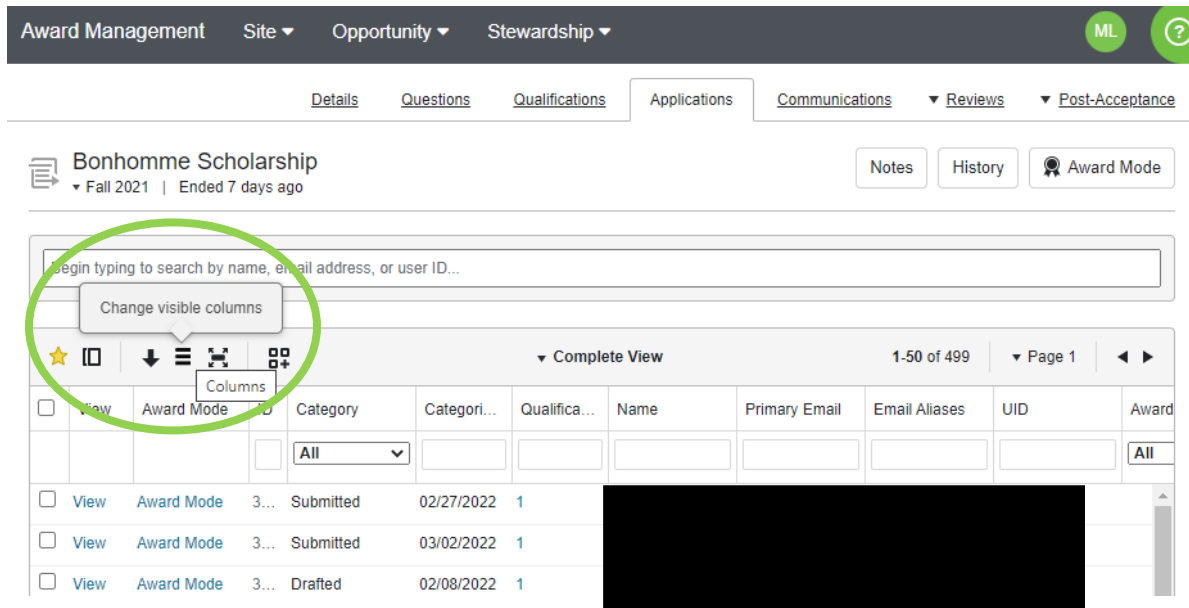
Award Management Site ▾ Opportunity ▾ Stewardship ▾ ML ?

Details Questions Qualifications Applications Communications ▾ Reviews ▾ Post-Acceptance

Bonhomme Scholarship
▾ Fall 2021 | Ended 7 days ago

Notes History Award Mode

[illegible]egin typing to search by name, e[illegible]ail address, or user ID...

Change visible columns

Columns

▾ Complete View 1-50 of 499 ▾ Page 1

| | View | Award Mode | ID | Category | Categori... | Qualifica... | Name | Primary Email | Email Aliases | UID | Award |
|---|---|---|---|---|---|---|---|---|---|---|---|
| | | | | All | | | | | | | All |
| | View | Award Mode | 3... | Submitted | 02/27/2022 | 1 | | | | | |
| | View | Award Mode | 3... | Submitted | 03/02/2022 | 1 | | | | | |
| | View | Award Mode | 3... | Drafted | 02/08/2022 | 1 | | | | | |